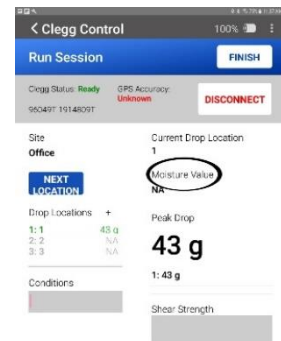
< Clegg Control
100%

Run Session
FINISH

Clegg Status: Ready
GPS Accuracy: Unknown
960497 1914809T
DISCONNECT

Site
Office
NEXT LOCATION
Drop Locations +
1: 1 43 g
2: 2 NA
3: 3 NA
Conditions

Current Drop Location
1
Moisture Value
NA
Peak Drop
43 g
1: 43 g
Shear Strength